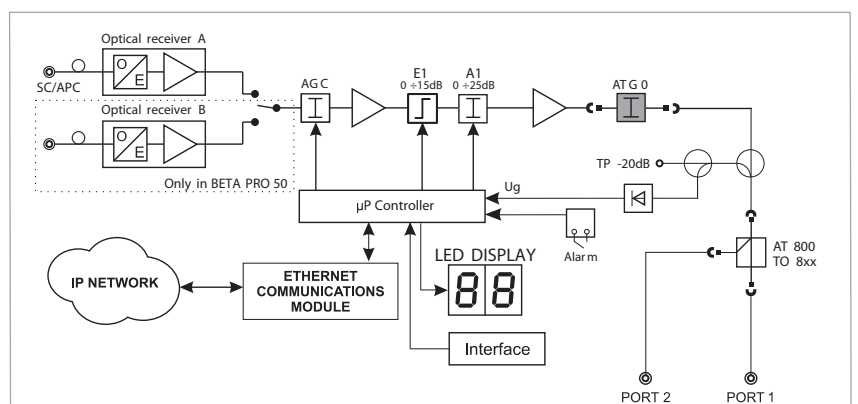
Optical receiver A

O

E

SC/APC

Optical receiver B

O

E

Only in BETA PRO 50

AG C

E1
0 ÷15dB

A1
0 ÷25dB

AT G 0

TP -20dB

Ug

μP Controller

Alarm

IP NETWORK

ETHERNET
COMMUNICATIONS
MODULE

LED DISPLAY

88

Interface

AT 800
TO 8xx

PORT 2

PORT 1